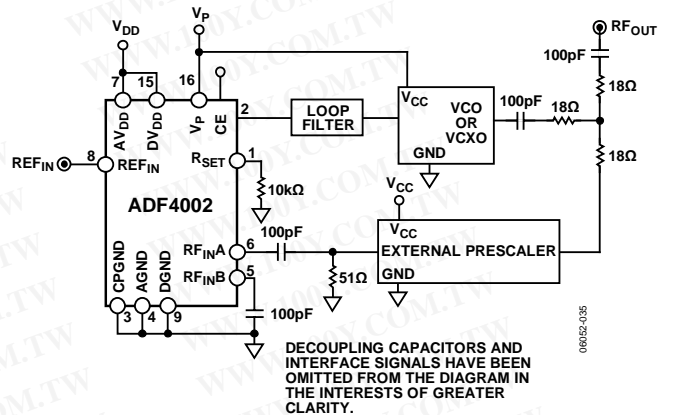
$V_{DD}$

$V_P$

$RF_{OUT}$

100pF

18Ω

7

15

16

$AV_{DD}$

$DV_{DD}$

$V_P$

CE

2

LOOP FILTER

$V_{CC}$

VCO OR VCXO

100pF

18Ω

GND

18Ω

$REF_{IN}$

8

$REF_{IN}$

$R_{SET}$

1

10kΩ

ADF4002

$V_{CC}$

$V_{CC}$

EXTERNAL PRESCALER

GND

100pF

$RF_{IN}A$

6

$RF_{IN}B$

5

51Ω

CPGND

AGND

DGND

3

4

9

100pF

DECOUPLING CAPACITORS AND INTERFACE SIGNALS HAVE BEEN OMITTED FROM THE DIAGRAM IN THE INTERESTS OF GREATER CLARITY.

06052-035

WWW.100Y.COM.TW